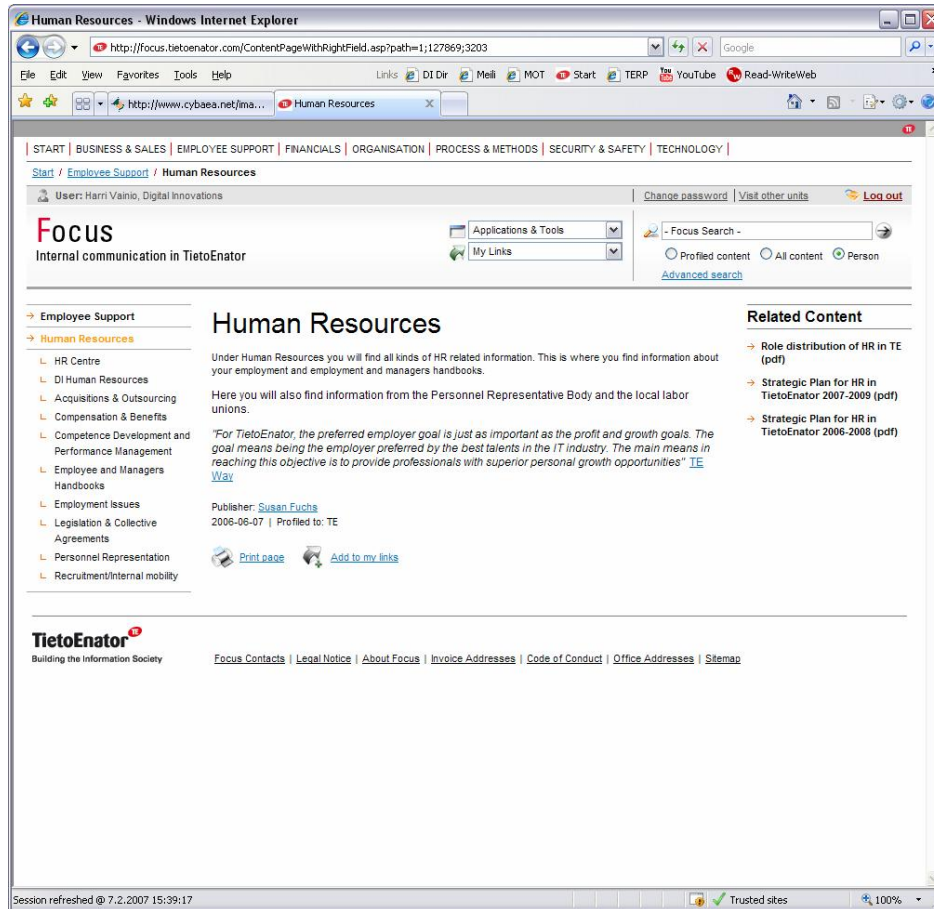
Human Resources - Windows Internet Explorer

http://focus.tietoenator.com/ContentPageWithRightField.asp?path=1;127869;3203

Google

File Edit View Favorites Tools Help

Links DI Dir Meili MOT Start TERP YouTube Read-WriteWeb

http://www.cybaea.net/ima... Human Resources

START | BUSINESS & SALES | EMPLOYEE SUPPORT | FINANCIALS | ORGANISATION | PROCESS & METHODS | SECURITY & SAFETY | TECHNOLOGY |

Start / Employee Support / Human Resources

User: Harri Vainio, Digital Innovations

Change password | Visit other units | Log out

Focus
Internal communication in TietoEnator

Applications & Tools
My Links

- Focus Search -
Profiled content All content Person
Advanced search

→ Employee Support
→ Human Resources
HR Centre
DI Human Resources
Acquisitions & Outsourcing
Compensation & Benefits
Competence Development and Performance Management
Employee and Managers Handbooks
Employment Issues
Legislation & Collective Agreements
Personnel Representation
Recruitment/Internal mobility

Human Resources

Under Human Resources you will find all kinds of HR related information. This is where you find information about your employment and employment and managers handbooks.

Here you will also find information from the Personnel Representative Body and the local labor unions.

"For TietoEnator, the preferred employer goal is just as important as the profit and growth goals. The goal means being the employer preferred by the best talents in the IT industry. The main means in reaching this objective is to provide professionals with superior personal growth opportunities" TE Way

Publisher: Susan Fuchs
2006-06-07 | Profiled to: TE

Print page Add to my links

Related Content

→ Role distribution of HR in TE (pdf)
→ Strategic Plan for HR in TietoEnator 2007-2009 (pdf)
→ Strategic Plan for HR in TietoEnator 2006-2008 (pdf)

TietoEnator
Building the Information Society

Focus Contacts | Legal Notice | About Focus | Invoice Addresses | Code of Conduct | Office Addresses | Sitemap

Session refreshed @ 7.2.2007 15:39:17

Trusted sites

100%